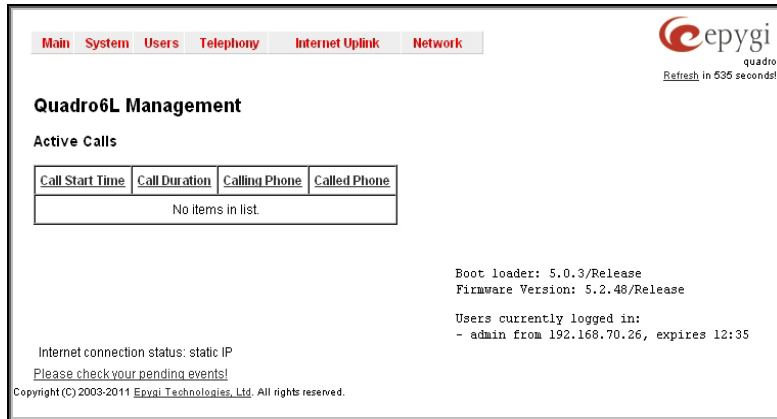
Main System Users Telephony Internet Uplink Network

epygi
quadro
Refresh in 535 seconds!

Quadro6L Management

Active Calls

| Call Start Time | Call Duration | Calling Phone | Called Phone |
|---|---|---|---|
| No items in list. | | | |

Boot loader: 5.0.3/Release
Firmware Version: 5.2.48/Release

Users currently logged in:
- admin from 192.168.70.26, expires 12:35

Internet connection status: static IP

Please check your pending events!

Copyright (C) 2003-2011 Epygi Technologies, Ltd. All rights reserved.